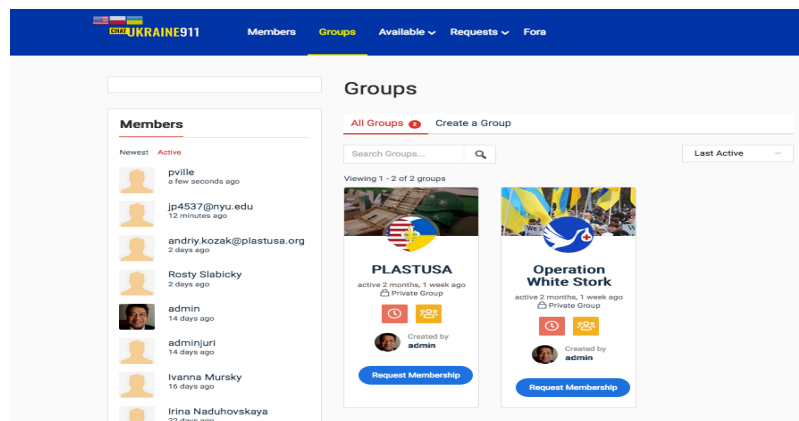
CHAT UKRAINE911

Members Groups Available Requests Fora

Members

Newest Active

pville
a few seconds ago

jp4537@nyu.edu
12 minutes ago

andriy.kozak@plastusa.org
2 days ago

Rosty Slabicky
2 days ago

admin
14 days ago

adminjuri
14 days ago

Ivanna Mursky
16 days ago

Irina Naduhovskaya
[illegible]

Groups

All Groups 2 Create a Group

Search Groups...

Last Active

Viewing 1 - 2 of 2 groups

PLASTUSA
active 2 months, 1 week ago
Private Group
Created by
admin
Request Membership

Operation White Stork
active 2 months, 1 week ago
Private Group
Created by
admin
Request Membership